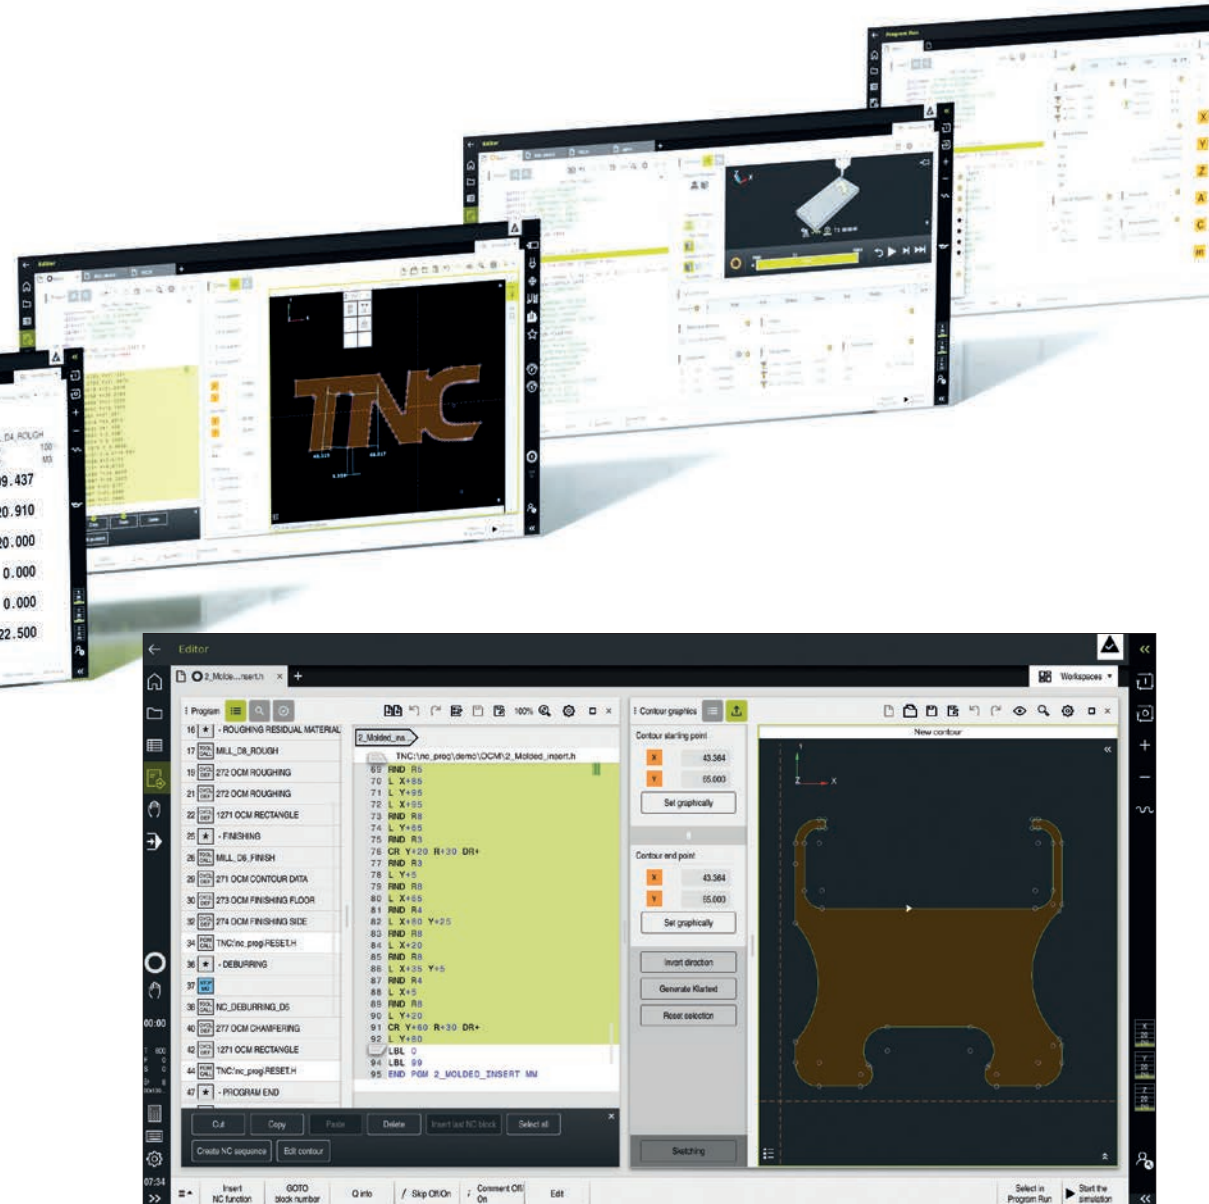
Program Run

Editor

Editor

D4_ROUGH
100
M3
9.437
20.910
20.000
0.000
0.000
22.500

Editor
2_Molde...nsert.h
Workspaces
Program
16 ★ - ROUGHING RESIDUAL MATERIAL
17 MILL_D8_ROUGH
19 272 OCM ROUGHING
21 272 OCM ROUGHING
22 1271 OCM RECTANGLE
25 ★ - FINISHING
26 MILL_D6_FINISH
29 271 OCM CONTOUR DATA
30 273 OCM FINISHING FLOOR
32 274 OCM FINISHING SIDE
34 TNC:\nc_prog\RESET.H
36 ★ - DEBURRING
37
38 NC_DEBURRING_D6
40 277 OCM CHAMFERING
42 1271 OCM RECTANGLE
44 TNC:\nc_prog\RESET.H
47 ★ - PROGRAM END
100%
2_Molded_ins...
TNC:\nc_prog\demo\OCM\2_Molded_insert.h
69 RND R5
70 L X+85
71 L Y+95
72 L X+95
73 RND R8
74 L Y+65
75 RND R3
76 CR Y+20 R+30 DR+
77 RND R3
78 L Y+5
79 RND R8
80 L X+65
81 RND R4
82 L X+60 Y+25
83 RND R8
84 L X+20
85 RND R8
86 L X+35 Y+5
87 RND R4
88 L X+5
89 RND R8
90 L Y+20
91 CR Y+60 R+30 DR+
92 L Y+80
LBL 0
94 LBL 99
95 END PGM 2_MOLDED_INSERT MM
Cut Copy Paste Delete Insert last NC block Select all
Create NC sequence Edit contour
Contour graphics
Contour starting point
X 43.364
Y 55.000
Set graphically
Contour end point
X 43.364
Y 55.000
Set graphically
Invert direction
Generate Klartext
Reset selection
Sketching
New contour
00:00
07:34
Insert NC function
GOTO block number
Q info
Skip Off/On
Comment Off/On
Edit
Select in Program Run
Start the simulation